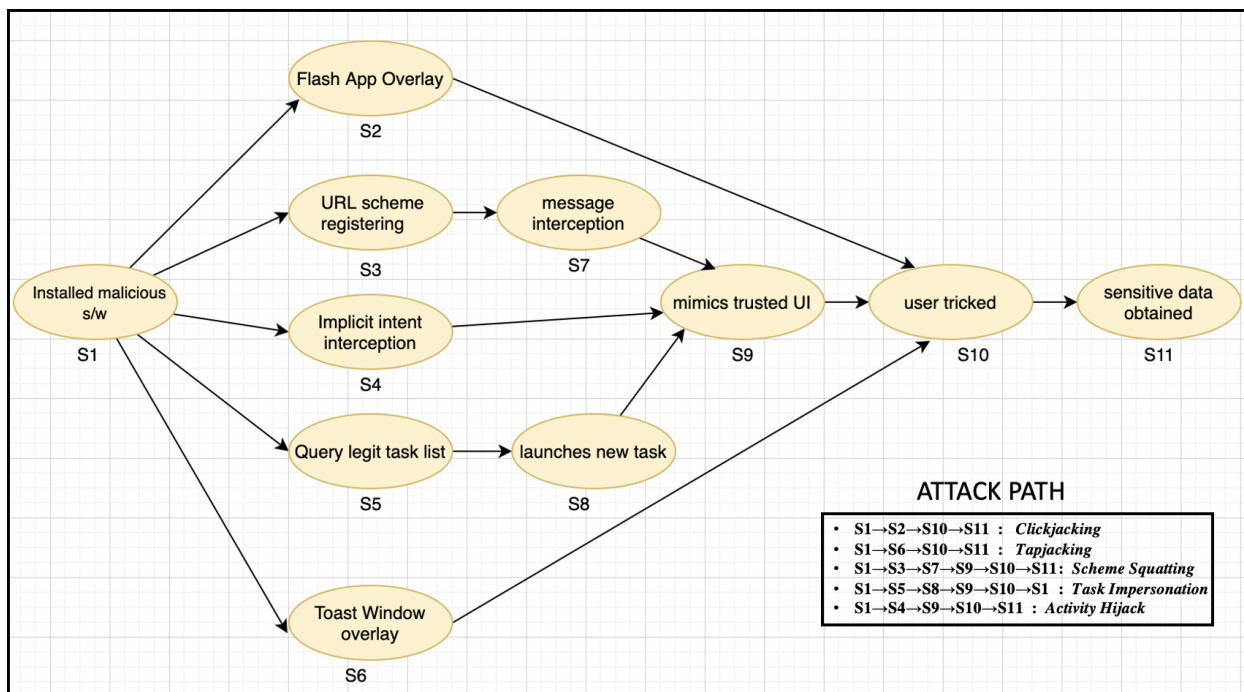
Flash App Overlay
S2

URL scheme registering
S3

message interception
S7

Installed malicious s/w
S1

Implicit intent interception
S4

mimics trusted UI
S9

user tricked
S10

sensitive data obtained
S11

Query legit task list
S5

launches new task
S8

Toast Window overlay
S6

ATTACK PATH

- S1→S2→S10→S11 : *Clickjacking*
- S1→S6→S10→S11 : *Tapjacking*
- S1→S3→S7→S9→S10→S11: *Scheme Squatting*
- S1→S5→S8→S9→S10→S1 : *Task Impersonation*
- S1→S4→S9→S10→S11 : *Activity Hijack*